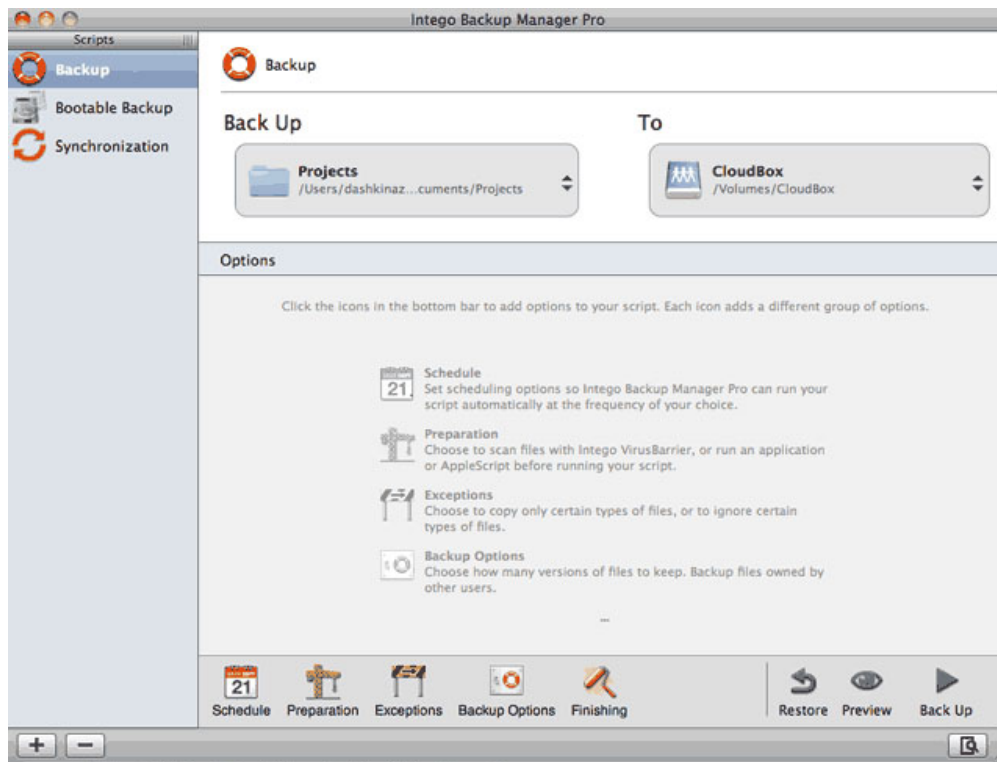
Intego Backup Manager Pro

Scripts

Backup

Bootable Backup

Synchronization

Backup

Back Up

Projects
/Users/dashkinaz...cuments/Projects

To

CloudBox
/Volumes/CloudBox

Options

Click the icons in the bottom bar to add options to your script. Each icon adds a different group of options.

21

Schedule
Set scheduling options so Intego Backup Manager Pro can run your script automatically at the frequency of your choice.

Preparation
Choose to scan files with Intego VirusBarrier, or run an application or AppleScript before running your script.

Exceptions
Choose to copy only certain types of files, or to ignore certain types of files.

Backup Options
Choose how many versions of files to keep. Backup files owned by other users.

...

21

Schedule

Preparation

Exceptions

Backup Options

Finishing

Restore

Preview

Back Up

+

−